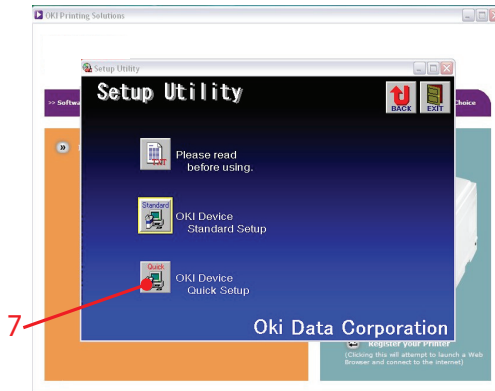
OKI Printing Solutions

Setup Utility

>> Softwa

Choice

Setup Utility

BACK

EXIT

TXT

Please read before using.

Standard

OKI Device Standard Setup

Quick

OKI Device Quick Setup

7

Oki Data Corporation

Register your Printer

(Clicking this will attempt to launch a Web Browser and connect to the internet)